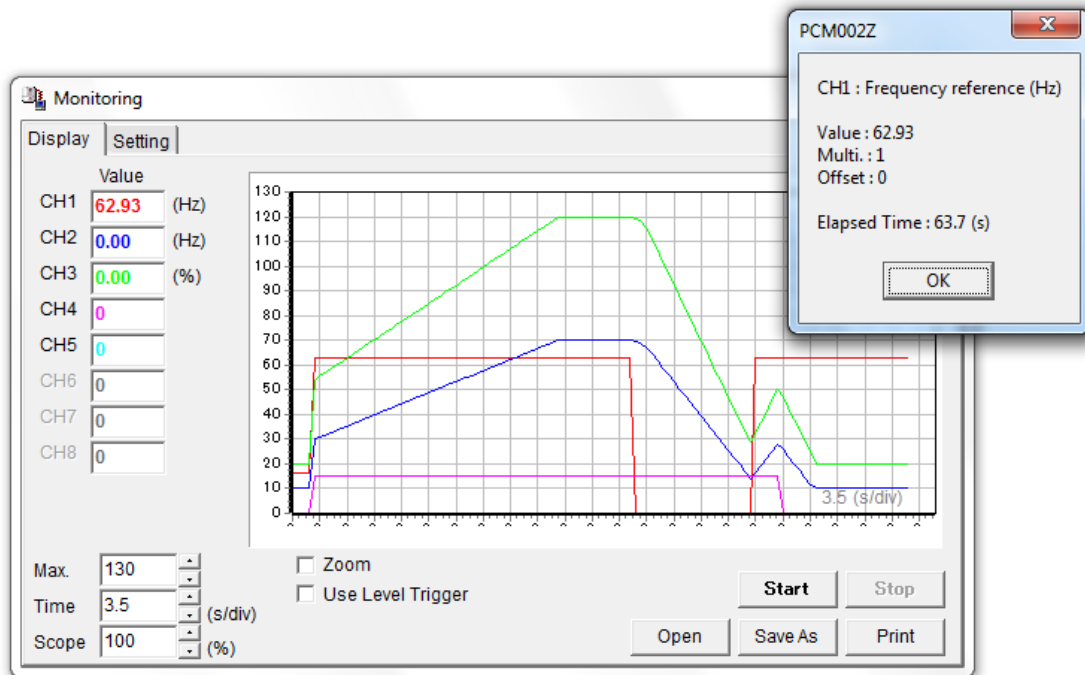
Monitoring

Display | Setting

Value

| | | |
|---|---|---|
| CH1 | 62.93 | (Hz) |
| CH2 | 0.00 | (Hz) |
| CH3 | 0.00 | (%) |
| CH4 | 0 | |
| CH5 | 0 | |
| CH6 | 0 | |
| CH7 | 0 | |
| CH8 | 0 | |

130
120
110
100
90
80
70
60
50
40
30
20
10
0

3.5 (s/div)

Max. 130

Time 3.5 (s/div)

Scope 100 (%)

Zoom

Use Level Trigger

Start

Stop

Open

Save As

Print

PCM002Z

X

CH1 : Frequency reference (Hz)

Value : 62.93
Multi. : 1
Offset : 0

Elapsed Time : 63.7 (s)

OK